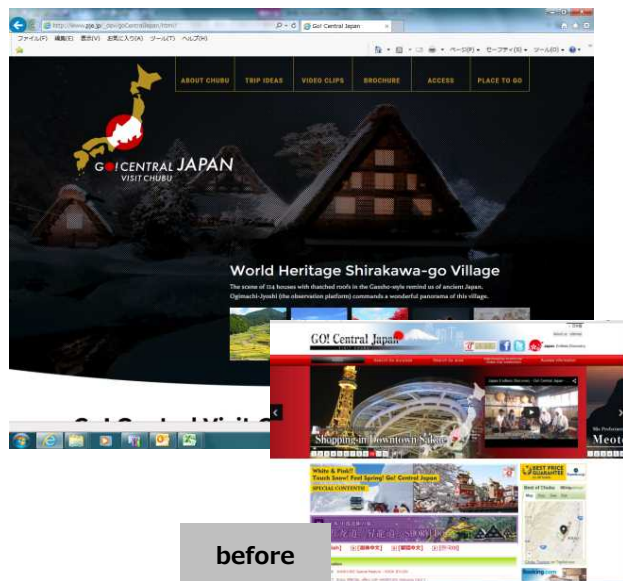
http://www.gojp.jp/.../goCentralJapan/html/

Go! Central Japan

ファイル(F) 編集(E) 表示(V) お気に入り(A) ツール(T) ヘルプ(H)

ページ(P) セーフティ(S) ツール(O)

ABOUT CHUBU

TRIP IDEAS

VIDEO CLIPS

BROCHURE

ACCESS

PLACE TO GO

GO! CENTRAL JAPAN
VISIT CHUBU

World Heritage Shirakawa-go Village

The scene of 114 houses with thatched roofs in the Gassho-style remind us of ancient Japan. Ogimachi-Jyoshi (the observation platform) commands a wonderful panorama of this village.

GO! Central Japan

Shopping in Downtown Sakae

Meoto

White & Pink!!
Touch Snow! Feel Spring! Go! Central Japan

SPECIAL CONTENTS

BEST PRICE GUARANTEE

Best of Chubu

Booking

before